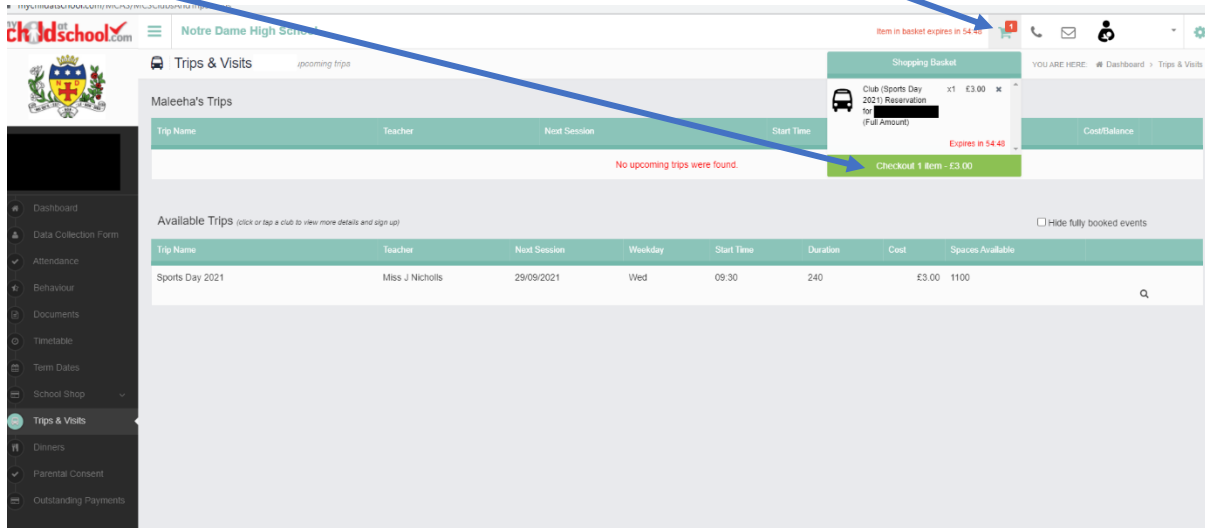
mychildatschool.com/MCAS/MCSClubsAndTrips

mychildatschool.com

Notre Dame High School

Item in basket expires in 54:48

1

Trips & Visits upcoming trips

Shopping Basket

YOU ARE HERE: Dashboard > Trips & Visits

Club (Sports Day 2021) Reservation for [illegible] (Full Amount)

x1 £3.00

Expires in 54:48

Checkout 1 item - £3.00

Maleeha's Trips

| Trip Name | Teacher | Next Session | Start Time | Cost/Balance |
|---|---|---|---|---|
| No upcoming trips were found. | | | | |

Dashboard
Data Collection Form
Attendance
Behaviour
Documents
Timetable
Term Dates
School Shop
Trips & Visits
Dinners
Parental Consent
Outstanding Payments

Available Trips (click or tap a club to view more details and sign up)

Hide fully booked events

| Trip Name | Teacher | Next Session | Weekday | Start Time | Duration | Cost | Spaces Available |
|---|---|---|---|---|---|---|---|
| Sports Day 2021 | Miss J Nicholls | 29/09/2021 | Wed | 09:30 | 240 | £3.00 | 1100 |